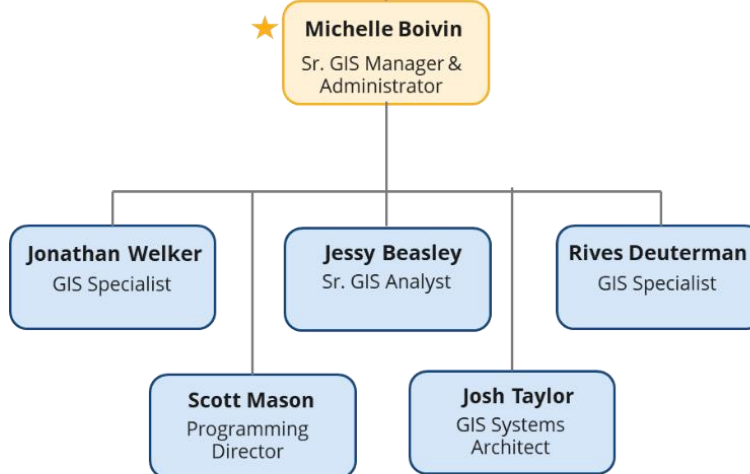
Michelle Boivin
Sr. GIS Manager & Administrator

Jonathan Welker
GIS Specialist

Jessy Beasley
Sr. GIS Analyst

Rives Deuterman
GIS Specialist

Scott Mason
Programming Director

Josh Taylor
GIS Systems Architect